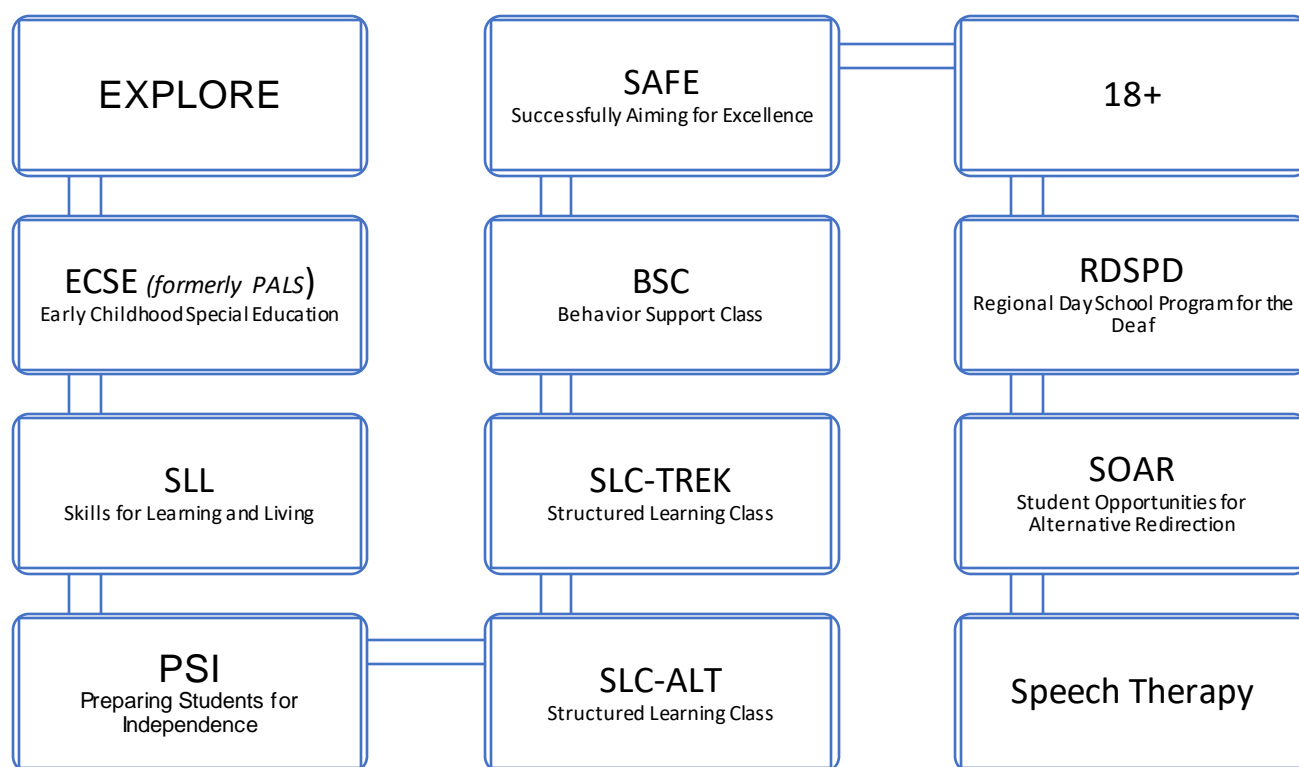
EXPLORE

ECSE *(formerly PALS)*
Early Childhood Special Education

SLL
Skills for Learning and Living

PSI
Preparing Students for Independence

SAFE
Successfully Aiming for Excellence

BSC
Behavior Support Class

SLC-TREK
Structured Learning Class

SLC-ALT
Structured Learning Class

18+

RDSPD
Regional Day School Program for the Deaf

SOAR
Student Opportunities for Alternative Redirection

Speech Therapy